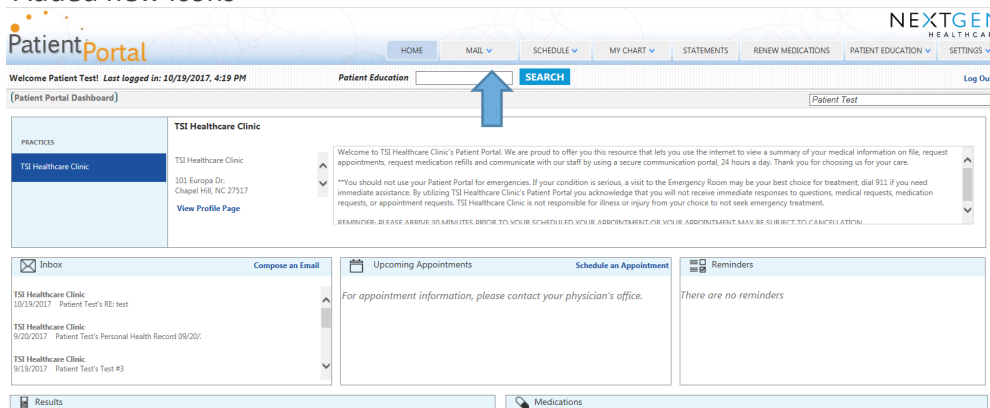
Patient Portal

NEXTGEN HEALTHCA

HOME | MAIL | SCHEDULE | MY CHART | STATEMENTS | RENEW MEDICATIONS | PATIENT EDUCATION | SETTINGS

Welcome Patient Test! Last logged in: 10/19/2017, 4:19 PM

Patient Education SEARCH

Log Ou

(Patient Portal Dashboard)

Patient Test

PRACTICES

TSI Healthcare Clinic

TSI Healthcare Clinic

TSI Healthcare Clinic

101 Europa Dr.
Chapel Hill, NC 27517

View Profile Page

Welcome to TSI Healthcare Clinic's Patient Portal. We are proud to offer you this resource that lets you use the internet to view a summary of your medical information on file, request appointments, request medication refills and communicate with our staff by using a secure communication portal, 24 hours a day. Thank you for choosing us for your care.

**You should not use your Patient Portal for emergencies. If your condition is serious, a visit to the Emergency Room may be your best choice for treatment, dial 911 if you need immediate assistance. By utilizing TSI Healthcare Clinic's Patient Portal you acknowledge that you will not receive immediate responses to questions, medical requests, medication requests, or appointment requests. TSI Healthcare Clinic is not responsible for illness or injury from your choice to not seek emergency treatment.

REMINDER: PLEASE ARRIVE 30 MINUTES PRIOR TO YOUR SCHEDULED YOUR APPOINTMENT OR YOUR APPOINTMENT MAY BE SUBJECT TO CANCELLATION

Inbox

Compose an Email

TSI Healthcare Clinic
10/19/2017 Patient Test's RE: test

TSI Healthcare Clinic
9/20/2017 Patient Test's Personal Health Record 09/20/:

TSI Healthcare Clinic
9/19/2017 Patient Test's Test #3

Upcoming Appointments

Schedule an Appointment

For appointment information, please contact your physician's office.

Reminders

There are no reminders

Results

Medications